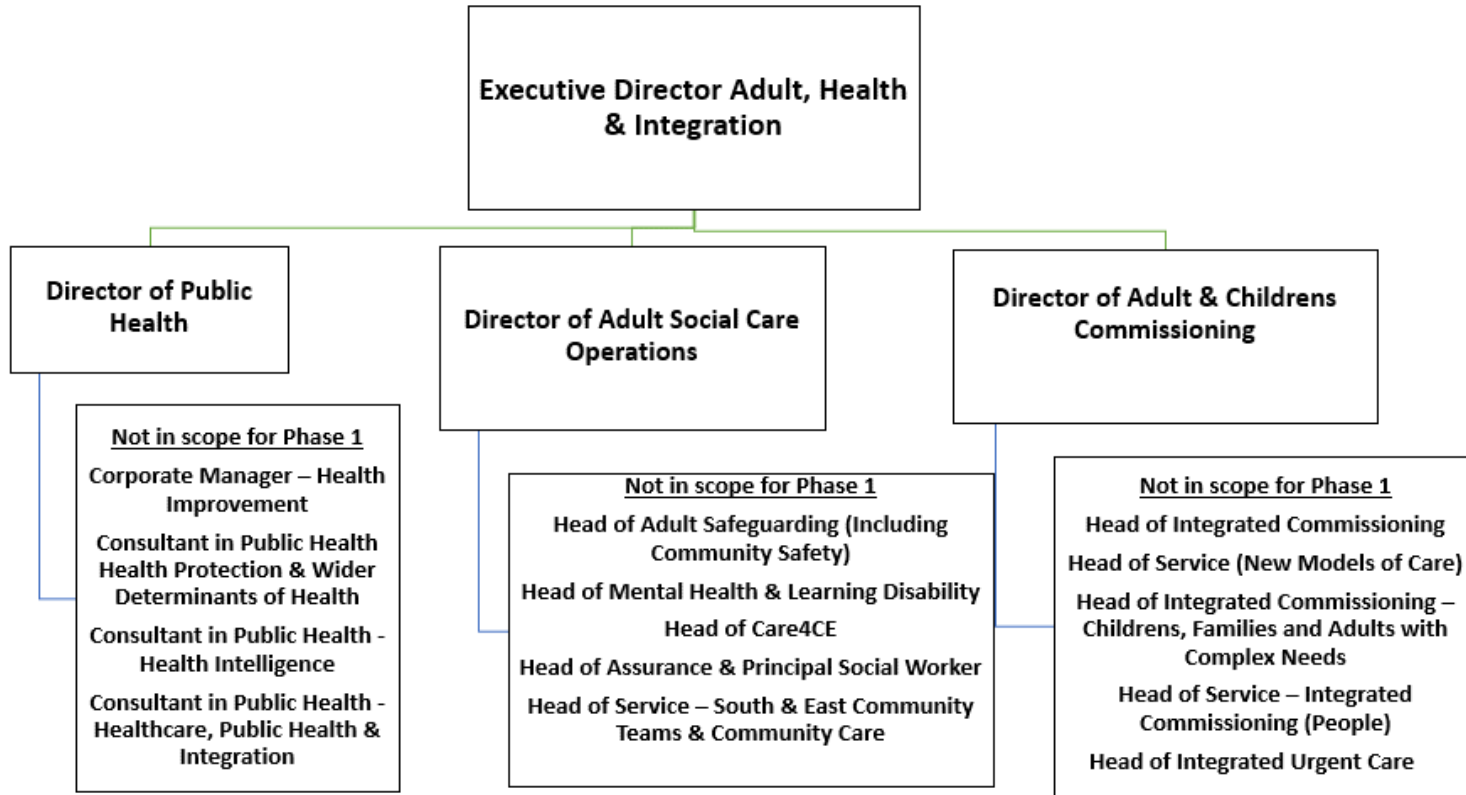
Executive Director Adult, Health & Integration

Director of Public Health

Not in scope for Phase 1

Corporate Manager – Health Improvement

Consultant in Public Health Health Protection & Wider Determinants of Health

Consultant in Public Health - Health Intelligence

Consultant in Public Health - Healthcare, Public Health & Integration

Director of Adult Social Care Operations

Not in scope for Phase 1

Head of Adult Safeguarding (Including Community Safety)

Head of Mental Health & Learning Disability

Head of Care4CE

Head of Assurance & Principal Social Worker

Head of Service – South & East Community Teams & Community Care

Director of Adult & Childrens Commissioning

Not in scope for Phase 1

Head of Integrated Commissioning

Head of Service (New Models of Care)

Head of Integrated Commissioning – Childrens, Families and Adults with Complex Needs

Head of Service – Integrated Commissioning (People)

Head of Integrated Urgent Care